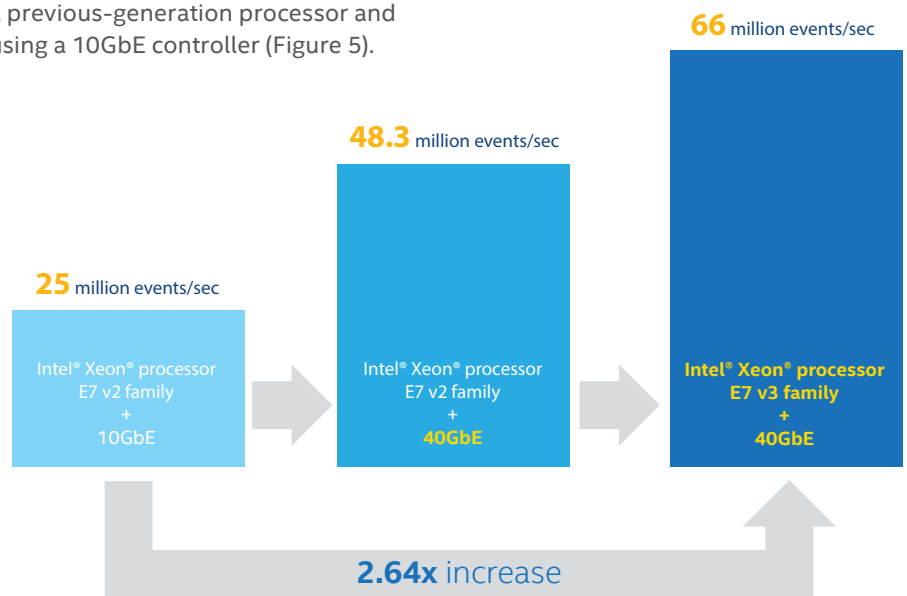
previous-generation processor and using a 10GbE controller (Figure 5).

25 million events/sec

Intel® Xeon® processor E7 v2 family + 10GbE

48.3 million events/sec

Intel® Xeon® processor E7 v2 family + 40GbE

66 million events/sec

Intel® Xeon® processor E7 v3 family + 40GbE

2.64x increase